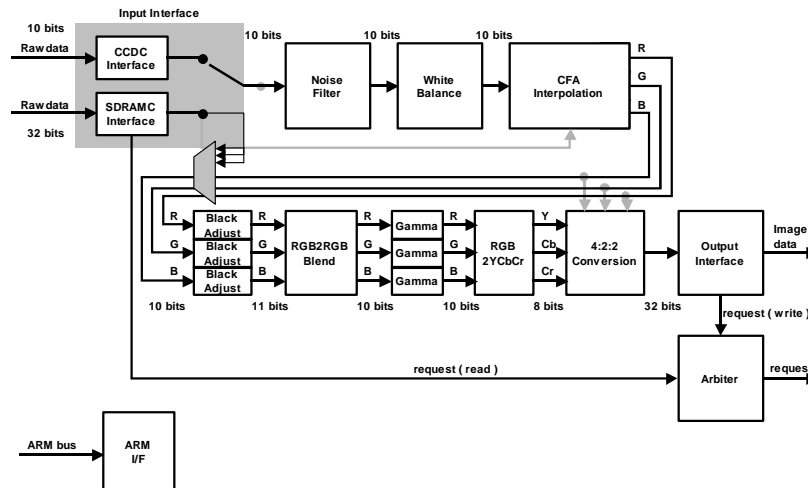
Input Interface

10 bits

Raw data

CCDC Interface

Raw data

SDRAMC Interface

32 bits

10 bits

Noise Filter

10 bits

White Balance

10 bits

CFA Interpolation

R

G

B

R

Black Adjust

R

G

Black Adjust

G

B

Black Adjust

B

RGB2RGB Blend

R

Gamma

R

G

Gamma

G

B

Gamma

B

RGB 2YCbCr

Y

Cb

Cr

4:2:2 Conversion

Output Interface

Image data

10 bits

11 bits

10 bits

10 bits

8 bits

32 bits

request ( write )

request ( read )

Arbiter

reques

ARM bus

ARM I/F